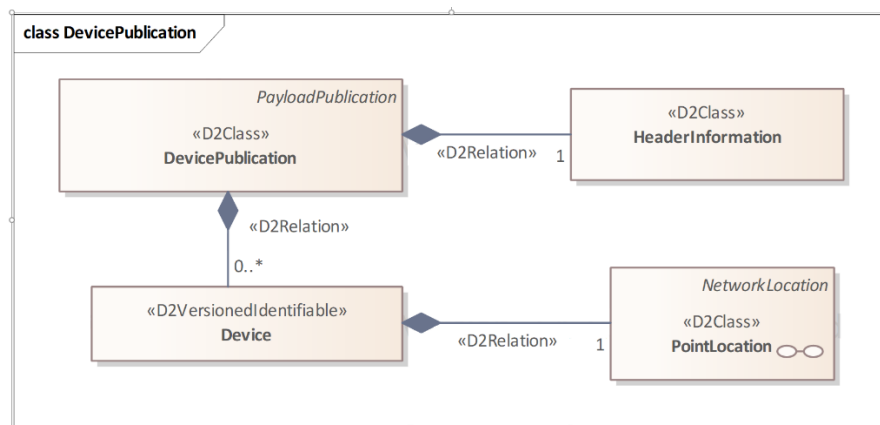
class DevicePublication

PayloadPublication
«D2Class»
DevicePublication

«D2Relation»
1

«D2Class»
HeaderInformation

«D2Relation»
0..*

«D2VersionedIdentifiable»
Device

«D2Relation»
1

NetworkLocation
«D2Class»
PointLocation